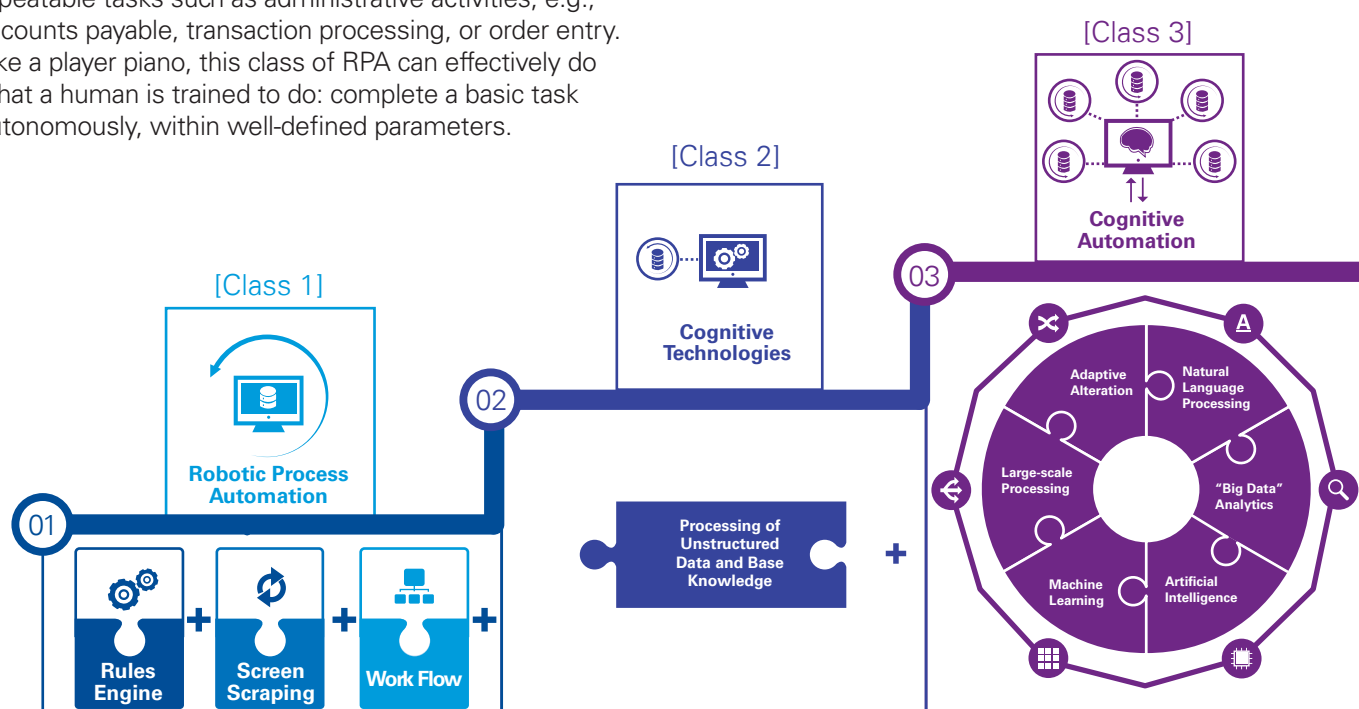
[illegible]peatable tasks such as administrative activities, e.g., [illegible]counts payable, transaction processing, or order entry. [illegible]ke a player piano, this class of RPA can effectively do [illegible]hat a human is trained to do: complete a basic task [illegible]tonomously, within well-defined parameters.

[Class 3]

Cognitive Automation

[Class 2]

Cognitive Technologies

[Class 1]

Robotic Process Automation

01

02

03

Rules Engine

+

Screen Scraping

+

Work Flow

+

Processing of Unstructured Data and Base Knowledge

+

A

Adaptive Alteration

Natural Language Processing

Large-scale Processing

"Big Data" Analytics

Machine Learning

Artificial Intelligence